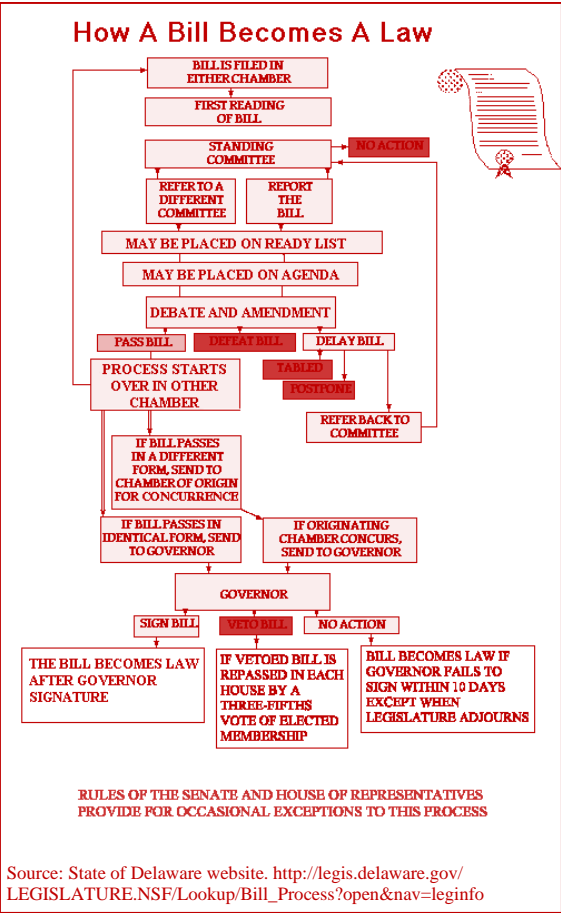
How A Bill Becomes A Law

BILL IS FILED IN EITHER CHAMBER

FIRST READING OF BILL

STANDING COMMITTEE

NO ACTION

REFER TO A DIFFERENT COMMITTEE

REPORT THE BILL

MAY BE PLACED ON READY LIST

MAY BE PLACED ON AGENDA

DEBATE AND AMENDMENT

PASS BILL

DEFEAT BILL

DELAY BILL

PROCESS STARTS OVER IN OTHER CHAMBER

TABLED

POSTPONE

REFER BACK TO COMMITTEE

IF BILL PASSES IN A DIFFERENT FORM, SEND TO CHAMBER OF ORIGIN FOR CONCURRENCE

IF BILL PASSES IN IDENTICAL FORM, SEND TO GOVERNOR

IF ORIGINATING CHAMBER CONCURS, SEND TO GOVERNOR

GOVERNOR

SIGN BILL

VETO BILL

NO ACTION

THE BILL BECOMES LAW AFTER GOVERNOR SIGNATURE

IF VETOED BILL IS REPASSED IN EACH HOUSE BY A THREE-FIFTHS VOTE OF ELECTED MEMBERSHIP

BILL BECOMES LAW IF GOVERNOR FAILS TO SIGN WITHIN 10 DAYS EXCEPT WHEN LEGISLATURE ADJOURNS

RULES OF THE SENATE AND HOUSE OF REPRESENTATIVES PROVIDE FOR OCCASIONAL EXCEPTIONS TO THIS PROCESS

Source: State of Delaware website. http://legis.delaware.gov/LEGISLATURE.NSF/Lookup/Bill_Process?open&nav=leginfo